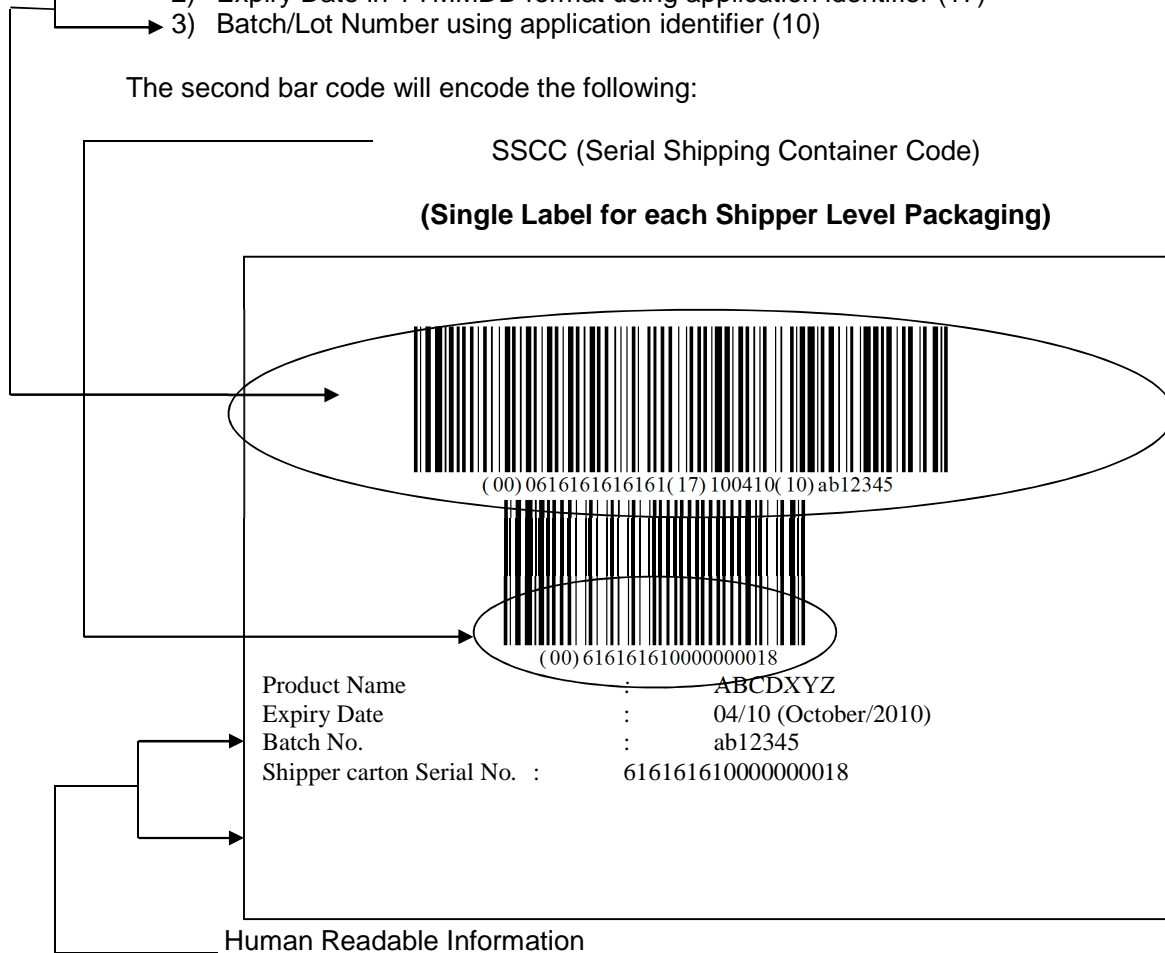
2) Expiry Date in YYMMDD format using application identifier (17)
3) Batch/Lot Number using application identifier (10)

The second bar code will encode the following:

SSCC (Serial Shipping Container Code)

**(Single Label for each Shipper Level Packaging)**

(00) 0616161616161(17) 100410(10) ab12345

(00) 616161610000000018

Product Name : ABCDXYZ
Expiry Date : 04/10 (October/2010)
Batch No. : ab12345
Shipper carton Serial No. : 616161610000000018

Human Readable Information